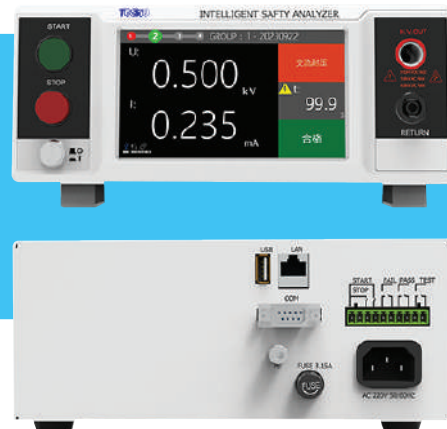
TOSOU

INTELLIGENT SAFTY ANALYZER

START

STOP

1 2 3 4

GROUP : 1 - 20230922

U:

0.500 kV

I:

0.235 mA

交流耐压

t:

99.9 s

合格

H.V OUT

RETURN

USB

LAN

COM

START

STOP

FAIL

PASS

TEST

FUSE 3.15A

FUSE

AC 220V 50/60HZ